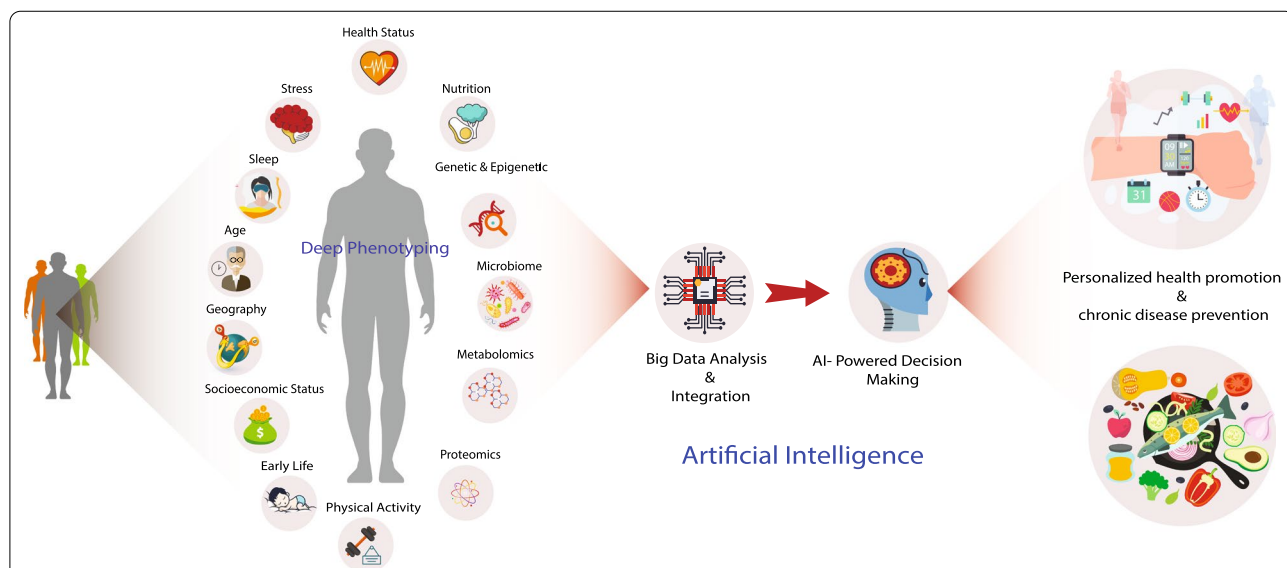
Health Status

Stress

Nutrition

Sleep

Genetic & Epigenetic

Age

Deep Phenotyping

Microbiome

Geography

Metabolomics

Socioeconomic Status

Early Life

Proteomics

Physical Activity

Big Data Analysis & Integration

AI- Powered Decision Making

Artificial Intelligence

09 30

31

Personalized health promotion & chronic disease prevention